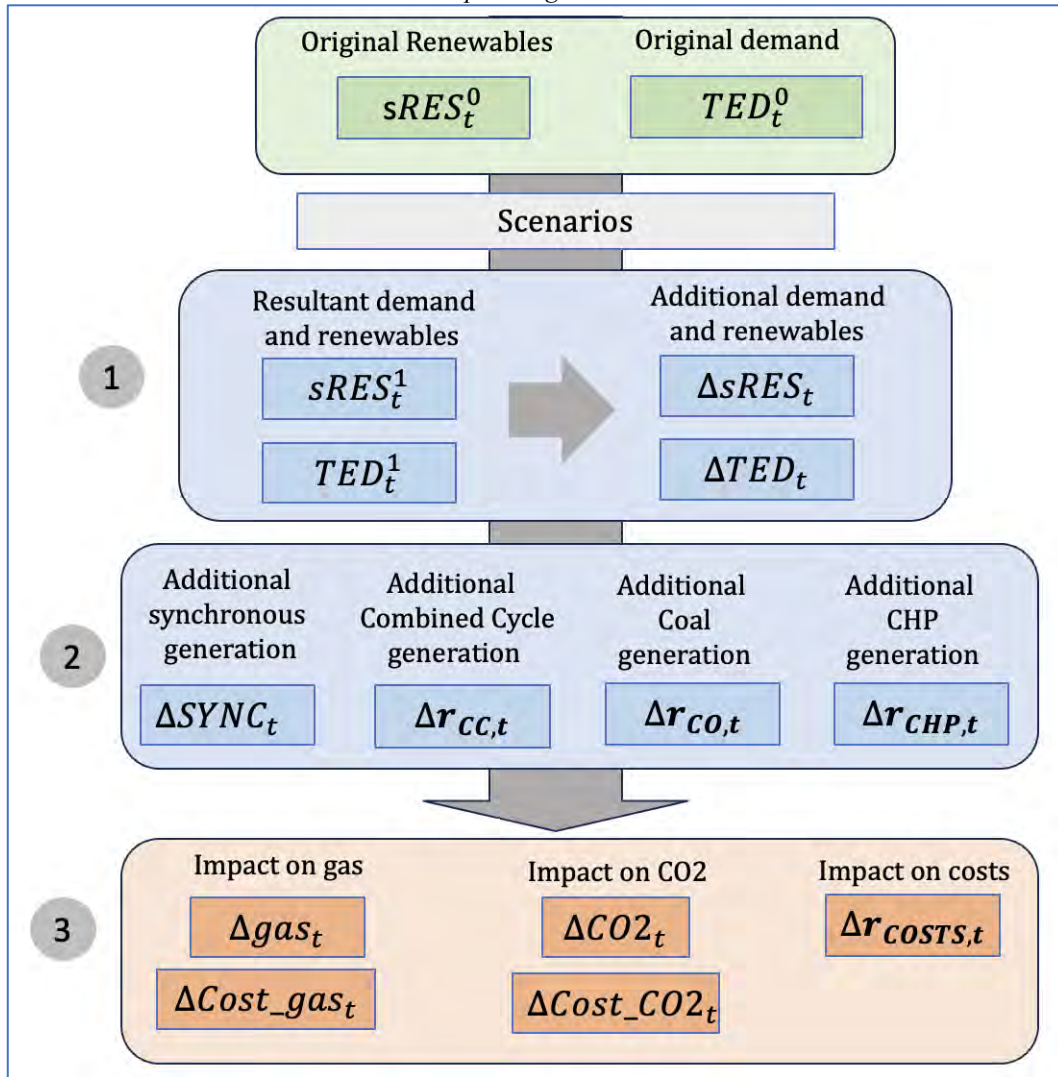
Original Renewables

$sRES_t^0$

Original demand

$TED_t^0$

Scenarios

1

Resultant demand and renewables

$sRES_t^1$

$TED_t^1$

Additional demand and renewables

$\Delta sRES_t$

$\Delta TED_t$

2

Additional synchronous generation

$\Delta SYNC_t$

Additional Combined Cycle generation

$\Delta \boldsymbol{r}_{CC,t}$

Additional Coal generation

$\Delta \boldsymbol{r}_{CO,t}$

Additional CHP generation

$\Delta \boldsymbol{r}_{CHP,t}$

3

Impact on gas

$\Delta gas_t$

$\Delta Cost\_gas_t$

Impact on CO2

$\Delta CO2_t$

$\Delta Cost\_CO2_t$

Impact on costs

$\Delta \boldsymbol{r}_{COSTS,t}$